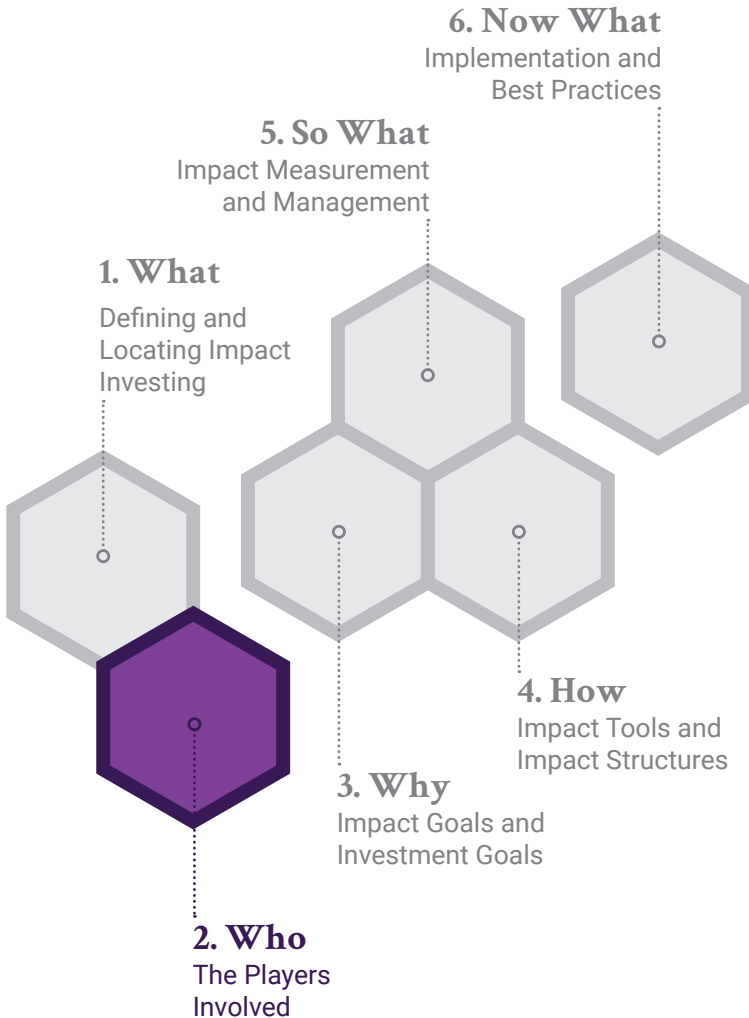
6. Now What
Implementation and Best Practices

5. So What
Impact Measurement and Management

1. What
Defining and Locating Impact Investing

4. How
Impact Tools and Impact Structures

3. Why
Impact Goals and Investment Goals

2. Who
The Players Involved